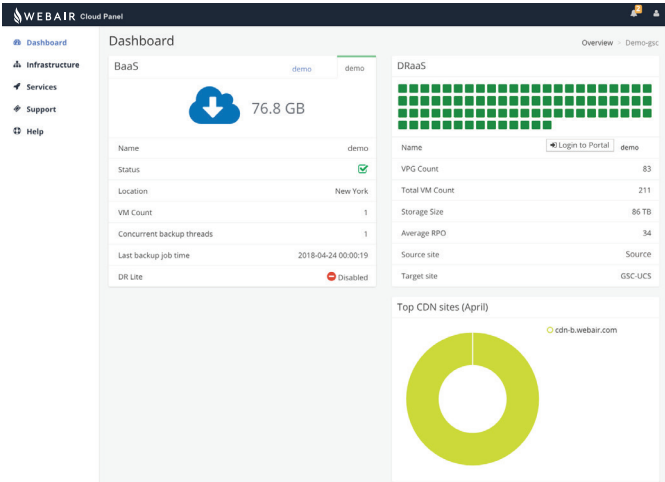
WEBAIR Cloud Panel

Dashboard
Infrastructure
Services
Support
Help

Dashboard

Overview > Demo-gsc

BaaS

demo demo

76.8 GB

| Name | demo |
|---|---|
| Status | |
| Location | New York |
| VM Count | 1 |
| Concurrent backup threads | 1 |
| Last backup job time | 2018-04-24 00:00:19 |
| DR Lite | Disabled |

DRaaS

| Name | Login to Portal demo |
|---|---|
| VPG Count | 83 |
| Total VM Count | 211 |
| Storage Size | 86 TB |
| Average RPO | 34 |
| Source site | Source |
| Target site | GSC-UCS |

Top CDN sites (April)

cdn-b.webair.com